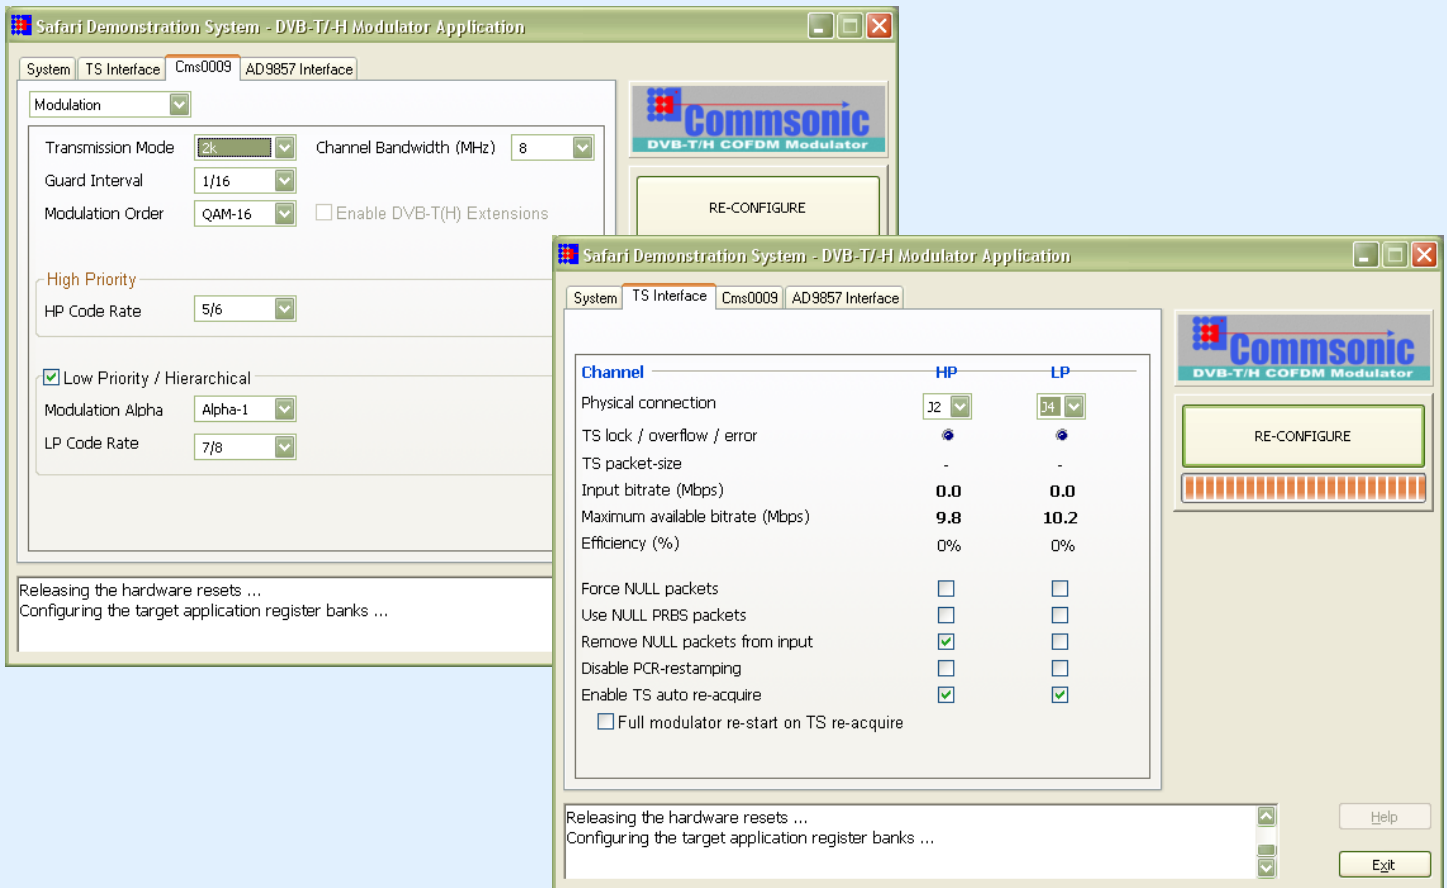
Safari Demonstration System - DVB-T/-H Modulator Application

System | TS Interface | Cms0009 | AD9857 Interface

Modulation

Transmission Mode 2k
Channel Bandwidth (MHz) 8
Guard Interval 1/16
Modulation Order QAM-16
Enable DVB-T(H) Extensions

High Priority
HP Code Rate 5/6

Low Priority / Hierarchical
Modulation Alpha Alpha-1
LP Code Rate 7/8

Commsonic
DVB-T/H COFDM Modulator

RE-CONFIGURE

Releasing the hardware resets ...
Configuring the target application register banks ...

Safari Demonstration System - DVB-T/-H Modulator Application

System | TS Interface | Cms0009 | AD9857 Interface

| Channel | HP | LP |
|---|---|---|
| Physical connection | J2 | J4 |
| TS lock / overflow / error | | |
| TS packet-size | - | - |
| Input bitrate (Mbps) | 0.0 | 0.0 |
| Maximum available bitrate (Mbps) | 9.8 | 10.2 |
| Efficiency (%) | 0% | 0% |
| Force NULL packets | | |
| Use NULL PRBS packets | | |
| Remove NULL packets from input | ☑ | |
| Disable PCR-restamping | | |
| Enable TS auto re-acquire | ☑ | ☑ |

Full modulator re-start on TS re-acquire

Commsonic
DVB-T/H COFDM Modulator

RE-CONFIGURE

Releasing the hardware resets ...
Configuring the target application register banks ...

Help

Exit